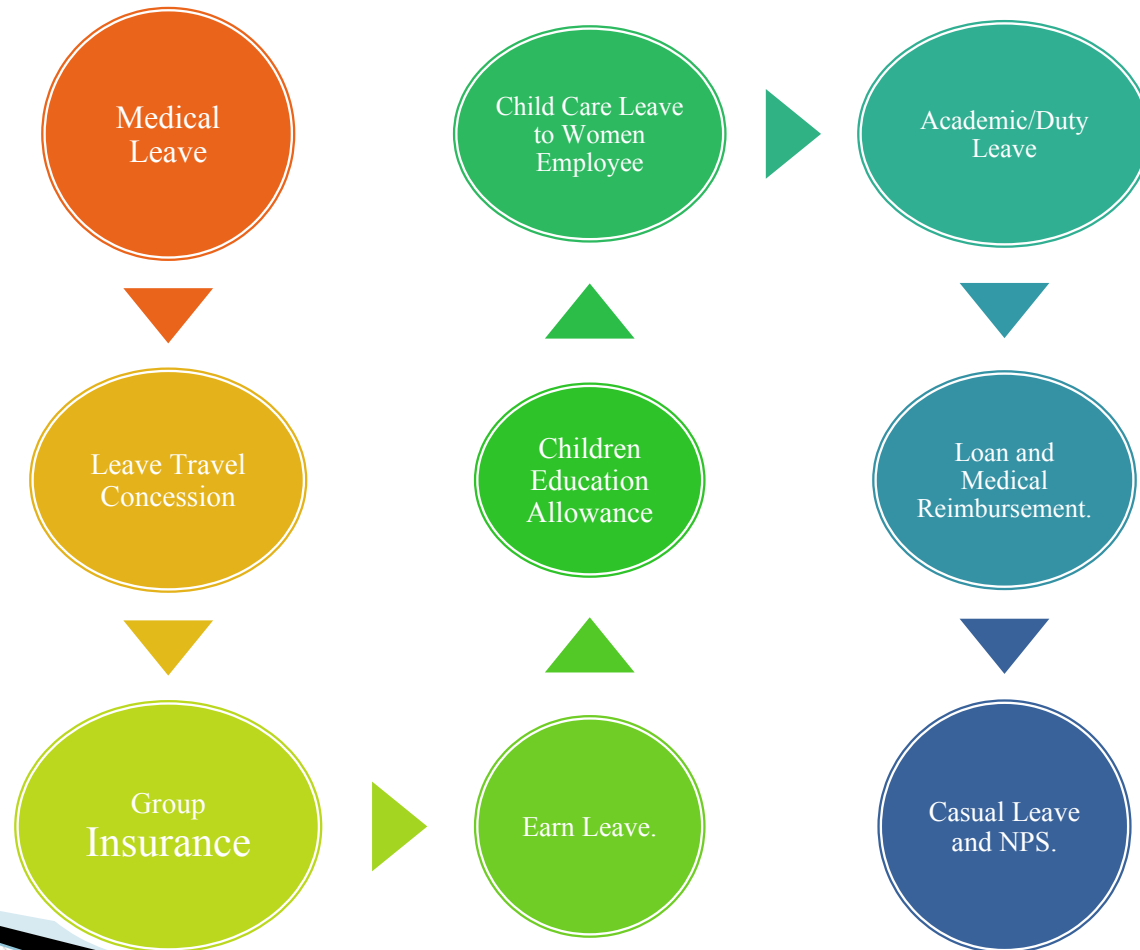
Medical Leave

Leave Travel Concession

Group Insurance

Earn Leave.

Children Education Allowance

Child Care Leave to Women Employee

Academic/Duty Leave

Loan and Medical Reimbursement.

Casual Leave and NPS.